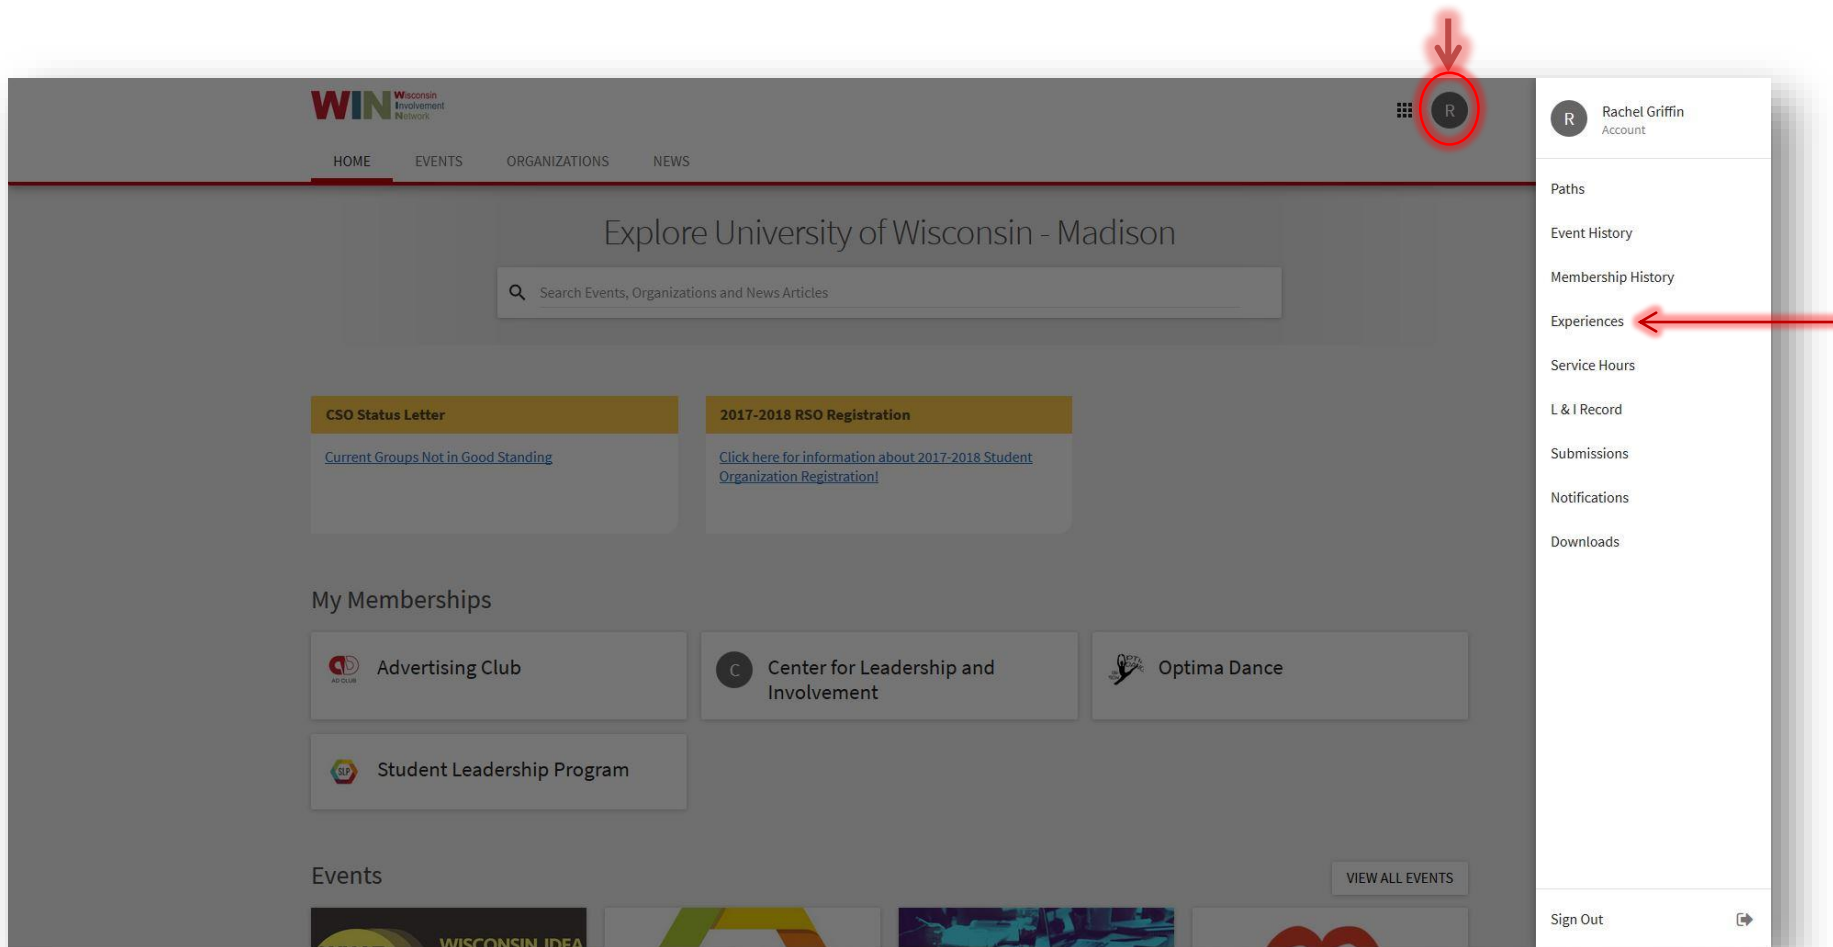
WIN Wisconsin Involvement Network

HOME EVENTS ORGANIZATIONS NEWS

R

Explore University of Wisconsin - Madison

Search Events, Organizations and News Articles

CSO Status Letter

Current Groups Not in Good Standing

2017-2018 RSO Registration

Click here for information about 2017-2018 Student Organization Registration!

My Memberships

Advertising Club

C Center for Leadership and Involvement

Optima Dance

Student Leadership Program

Events

VIEW ALL EVENTS

WISCONSIN IDEA

R Rachel Griffin
Account

Paths

Event History

Membership History

Experiences

Service Hours

L & I Record

Submissions

Notifications

Downloads

Sign Out